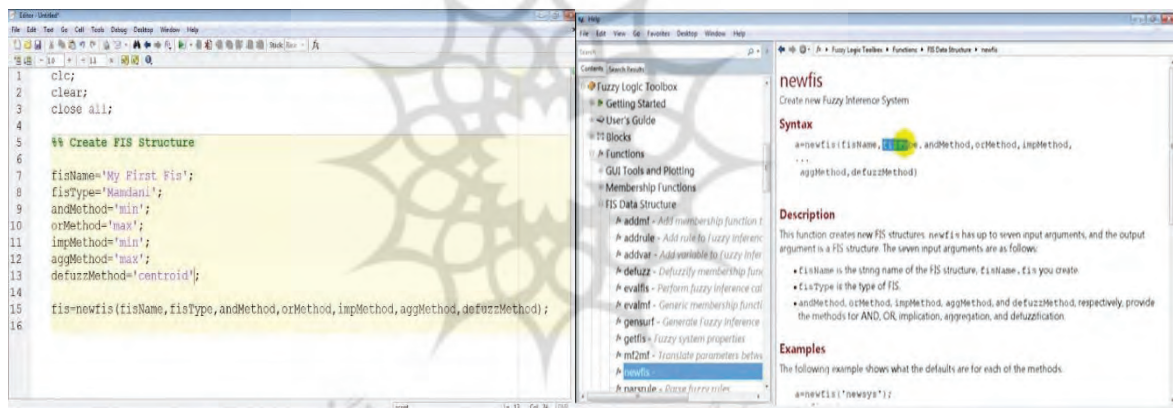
Editor - Untitled*
File Edit Text Go Cell Tools Debug Desktop Window Help

1 clc;
2 clear;
3 close all;
4
5 %% Create FIS Structure
6
7 fisName='My First Fis';
8 fisType='Mamdani';
9 andMethod='min';
10 orMethod='max';
11 impMethod='min';
12 aggMethod='max';
13 defuzzMethod='centroid';
14
15 fis=newfis(fisName,fisType,andMethod,orMethod,impMethod,aggMethod,defuzzMethod);
16

Help
File Edit View Go Favorites Desktop Window Help
Contents Search Results
Fuzzy Logic Toolbox › Functions › FIS Data Structure › newfis

Fuzzy Logic Toolbox
Getting Started
User's Guide
Blocks
Functions
GUI Tools and Plotting
Membership Functions
FIS Data Structure
addmf - Add membership function t
addrule - Add rule to fuzzy inferenc
addvar - Add variable to fuzzy infer
defuzz - Defuzzify membership func
evalfis - Perform fuzzy inference cal
evalmf - Generic membership functi
gensurf - Generate Fuzzy Inference
getfis - Fuzzy system properties
mf2mf - Translate parameters betw
newfis -
parsrule - Parse fuzzy rules

newfis
Create new Fuzzy Inference System

Syntax
a=newfis(fisName,fisType,andMethod,orMethod,impMethod,
...
aggMethod,defuzzMethod)

Description
This function creates new FIS structures. newfis has up to seven input arguments, and the output argument is a FIS structure. The seven input arguments are as follows:
• fisName is the string name of the FIS structure, fisName.fis you create.
• fisType is the type of FIS.
• andMethod, orMethod, impMethod, aggMethod, and defuzzMethod, respectively, provide the methods for AND, OR, implication, aggregation, and defuzzification.

Examples
The following example shows what the defaults are for each of the methods.
a=newfis('newsys');